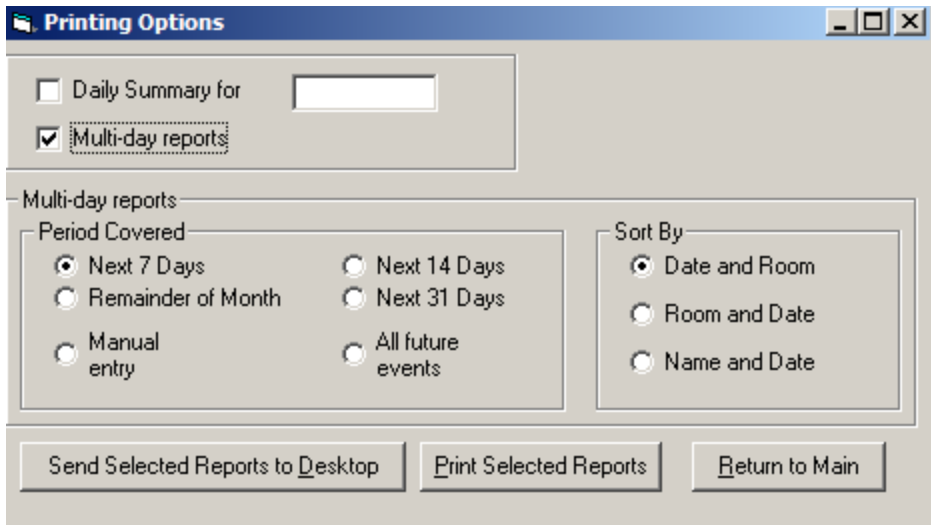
Printing Options

Daily Summary for

Multi-day reports

Multi-day reports

Period Covered

Next 7 Days

Remainder of Month

Manual entry

Next 14 Days

Next 31 Days

All future events

Sort By

Date and Room

Room and Date

Name and Date

Send Selected Reports to Desktop

Print Selected Reports

Return to Main